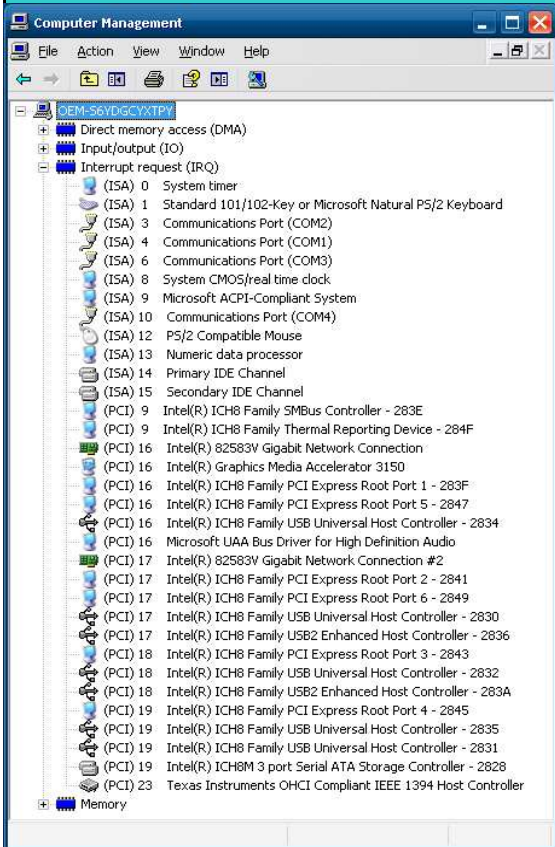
Computer Management

File Action View Window Help

OEM-S6YDGCYXTPY
Direct memory access (DMA)
Input/output (IO)
Interrupt request (IRQ)
(ISA) 0 System timer
(ISA) 1 Standard 101/102-Key or Microsoft Natural PS/2 Keyboard
(ISA) 3 Communications Port (COM2)
(ISA) 4 Communications Port (COM1)
(ISA) 6 Communications Port (COM3)
(ISA) 8 System CMOS/real time clock
(ISA) 9 Microsoft ACPI-Compliant System
(ISA) 10 Communications Port (COM4)
(ISA) 12 PS/2 Compatible Mouse
(ISA) 13 Numeric data processor
(ISA) 14 Primary IDE Channel
(ISA) 15 Secondary IDE Channel
(PCI) 9 Intel(R) ICH8 Family SMBus Controller - 283E
(PCI) 9 Intel(R) ICH8 Family Thermal Reporting Device - 284F
(PCI) 16 Intel(R) 82583V Gigabit Network Connection
(PCI) 16 Intel(R) Graphics Media Accelerator 3150
(PCI) 16 Intel(R) ICH8 Family PCI Express Root Port 1 - 283F
(PCI) 16 Intel(R) ICH8 Family PCI Express Root Port 5 - 2847
(PCI) 16 Intel(R) ICH8 Family USB Universal Host Controller - 2834
(PCI) 16 Microsoft UAA Bus Driver for High Definition Audio
(PCI) 17 Intel(R) 82583V Gigabit Network Connection #2
(PCI) 17 Intel(R) ICH8 Family PCI Express Root Port 2 - 2841
(PCI) 17 Intel(R) ICH8 Family PCI Express Root Port 6 - 2849
(PCI) 17 Intel(R) ICH8 Family USB Universal Host Controller - 2830
(PCI) 17 Intel(R) ICH8 Family USB2 Enhanced Host Controller - 2836
(PCI) 18 Intel(R) ICH8 Family PCI Express Root Port 3 - 2843
(PCI) 18 Intel(R) ICH8 Family USB Universal Host Controller - 2832
(PCI) 18 Intel(R) ICH8 Family USB2 Enhanced Host Controller - 283A
(PCI) 19 Intel(R) ICH8 Family PCI Express Root Port 4 - 2845
(PCI) 19 Intel(R) ICH8 Family USB Universal Host Controller - 2835
(PCI) 19 Intel(R) ICH8 Family USB Universal Host Controller - 2831
(PCI) 19 Intel(R) ICH8M 3 port Serial ATA Storage Controller - 2828
(PCI) 23 Texas Instruments OHCI Compliant IEEE 1394 Host Controller
Memory